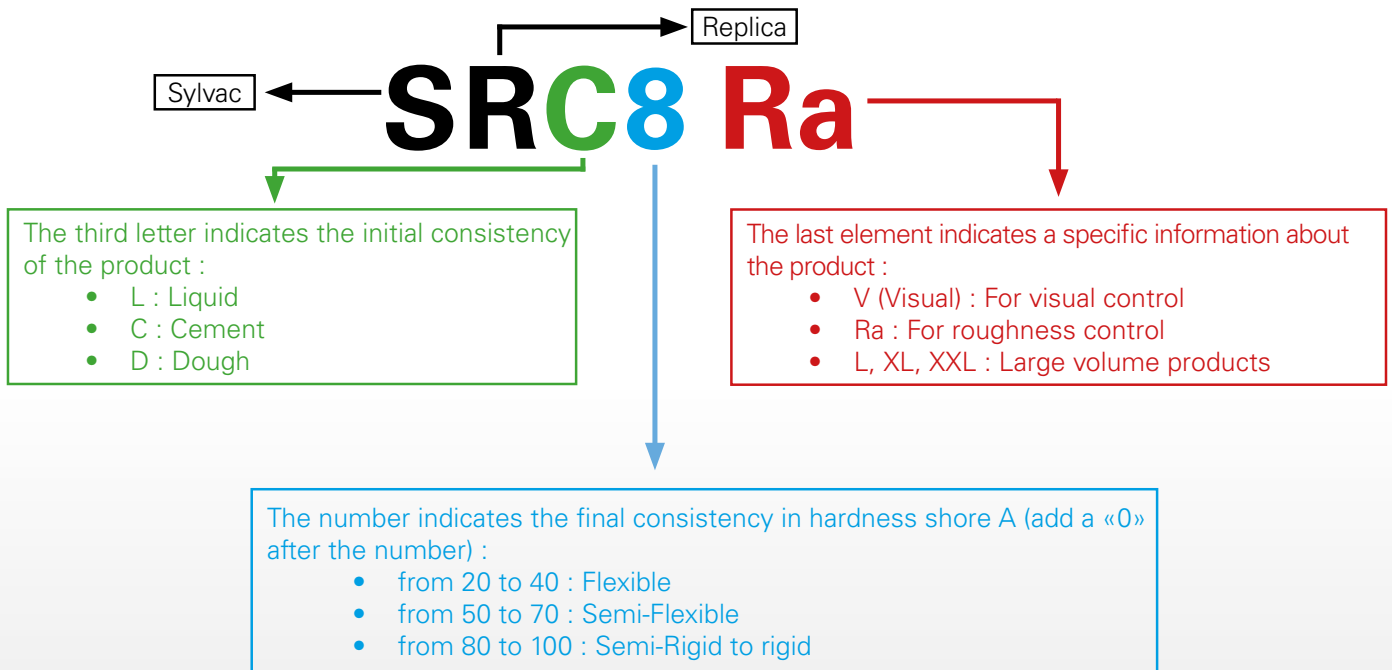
Replica

Sylvac

SRC8 Ra

The third letter indicates the initial consistency of the product :
- L : Liquid
- C : Cement
- D : Dough

The last element indicates a specific information about the product :
- V (Visual) : For visual control
- Ra : For roughness control
- L, XL, XXL : Large volume products

The number indicates the final consistency in hardness shore A (add a «0» after the number) :
- from 20 to 40 : Flexible
- from 50 to 70 : Semi-Flexible
- from 80 to 100 : Semi-Rigid to rigid